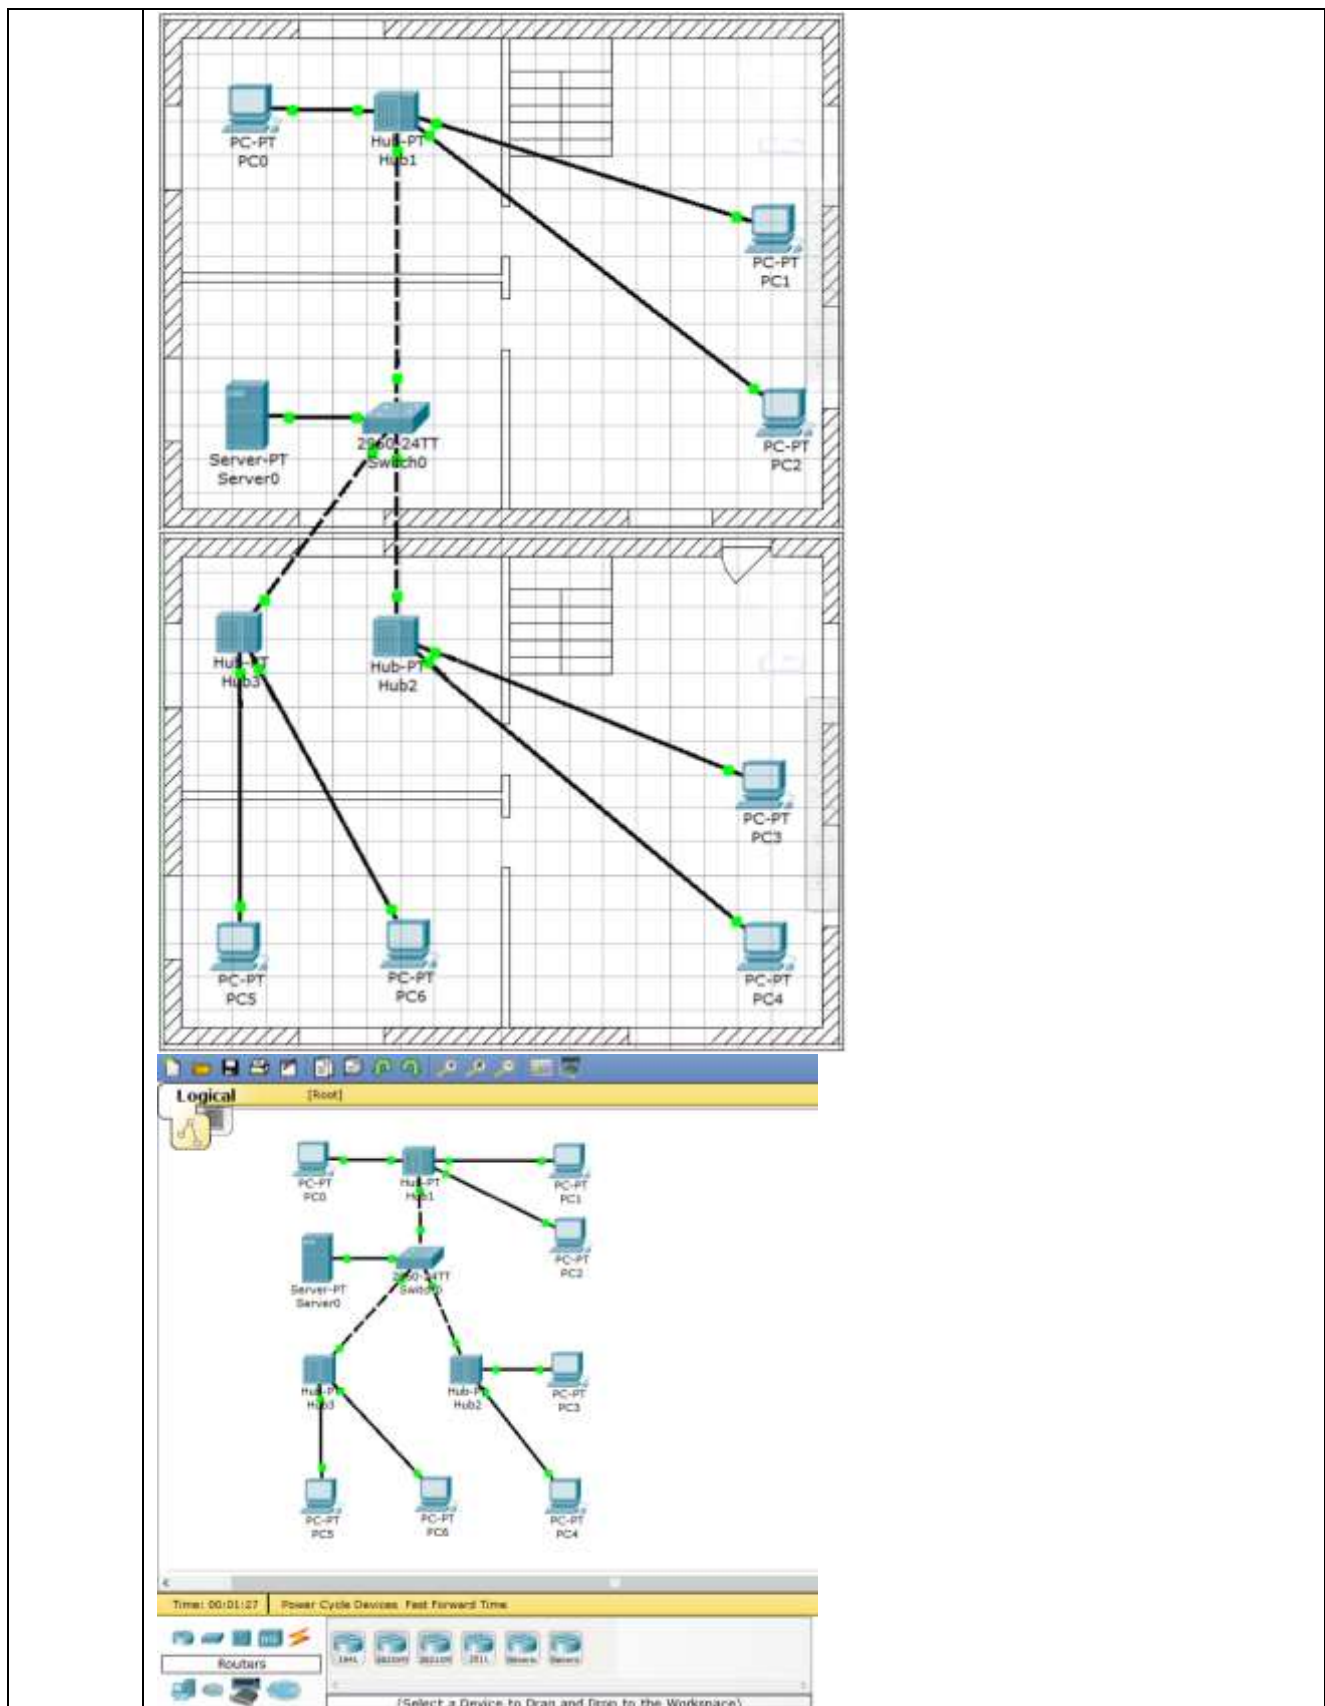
PC-PT
PC0

Hub-PT
Hub1

PC-PT
PC1

PC-PT
PC2

Server-PT
Server0

2960-24TT
Switch0

Hub-PT
Hub3

Hub-PT
Hub2

PC-PT
PC3

PC-PT
PC5

PC-PT
PC6

PC-PT
PC4

Logical [Root]

PC-PT
PC0

Hub-PT
Hub1

PC-PT
PC1

PC-PT
PC2

Server-PT
Server0

2960-24TT
Switch0

Hub-PT
Hub3

Hub-PT
Hub2

PC-PT
PC3

PC-PT
PC5

PC-PT
PC6

PC-PT
PC4

Time: 00:01:27 Power Cycle Devices Fast Forward Time

Routers

1841 2620XM 2621XM 2811 Generic Generic

(Select a Device to Drag and Drop to the Workspace)